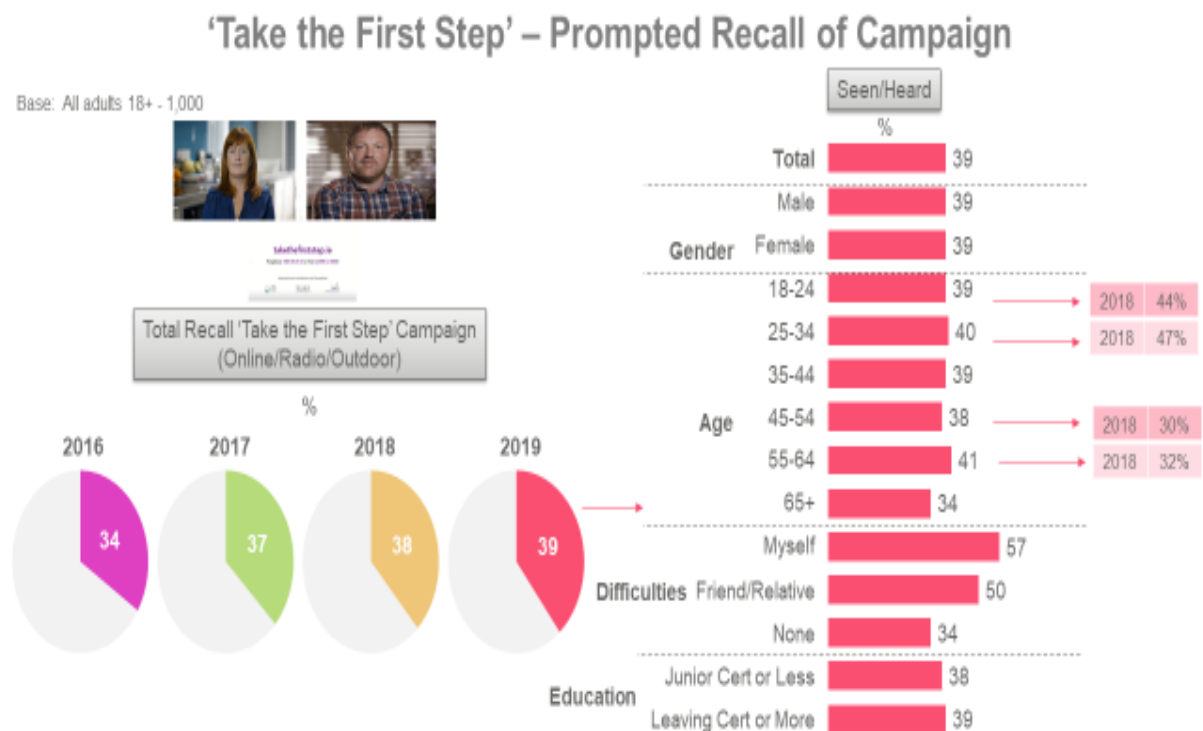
‘Take the First Step’ – Prompted Recall of Campaign

Base: All adults 18+ - 1,000

takethefirststep.ie

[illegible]

Total Recall ‘Take the First Step’ Campaign (Online/Radio/Outdoor)

%

2016
34

2017
37

2018
38

2019
39

Seen/Heard

%

| | | |
|---|---|---|
| | Total | 39 |
| Gender | Male | 39 |
| | Female | 39 |
| Age | 18-24 | 39 |
| | 25-34 | 40 |
| | 35-44 | 39 |
| | 45-54 | 38 |
| | 55-64 | 41 |
| | 65+ | 34 |
| Difficulties | Myself | 57 |
| | Friend/Relative | 50 |
| | None | 34 |
| Education | Junior Cert or Less | 38 |
| | Leaving Cert or More | 39 |

2018 44%

2018 47%

2018 30%

2018 32%